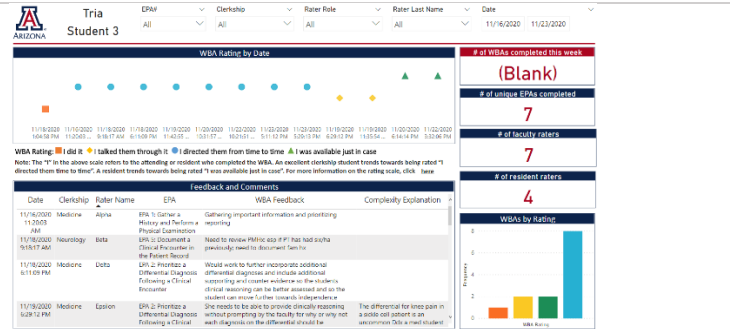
ARIZONA

Tria Student 3

EPA#
All

Clerkship
All

Rater Role
All

Rater Last Name
All

Date
11/16/2020 11/23/2020

WBA Rating by Date

11/16/2020 1:04:58 PM
11/18/2020 9:41:17 AM
11/18/2020 6:11:09 PM
11/18/2020 9:29:12 PM
11/19/2020 11:42:05 ...
11/20/2020 12:34:23...
11/21/2020 10:21:11...
11/21/2020 4:21:32 PM
11/22/2020 10:35:08...
11/22/2020 1:13:30 PM
11/22/2020 11:49:50...
11/22/2020 3:32:06 PM

WBA Rating: I did it I talked them through it I directed them from time to time I was available just in case

Note: The "I" in the above scale refers to the attending or resident who completed the WBA. An excellent clerkship student trends towards being rated "I directed them time to time". A resident trends towards being rated "I was available just in case". For more information on the rating scale, click here

# of WBAs completed this week
(Blank)

# of unique EPAs completed
7

# of faculty raters
7

# of resident raters
4

Feedback and Comments

| Date | Clerkship | Rater Name | EPA | WBA Feedback | Complexity Explanation |
|---|---|---|---|---|---|
| 11/16/2020 11:20:03 AM | Medicine | Alpha | EPA 1: Gather a History and Perform a Physical Examination | Gathering important information and prioritizing reporting | |
| 11/18/2020 9:16:17 AM | Neurology | Beta | EPA 5: Document a Clinical Encounter in the Patient Record | Need to review PMHx as if PT has had sx/ha previously; need to document Tem hx | |
| 11/18/2020 6:11:09 PM | Medicine | Delta | EPA 2: Prioritize a Differential Diagnosis Following a Clinical Encounter | Would work to further incorporate additional differential diagnoses and include additional supporting and counter evidence so the student's clinical reasoning can be better assessed and so the student can move further towards independence | |
| 11/18/2020 9:29:12 PM | Medicine | Epsilon | EPA 2: Prioritize a Differential Diagnosis Following a Clinical | She needs to be able to provide clinically reasoning without prompting by the faculty for why or why not each diagnosis on the differential should be | The differential for knee pain in a adult cell patient is an uncommon Ddx a med student |

WBAs by Rating

Frequency

WBA Rating